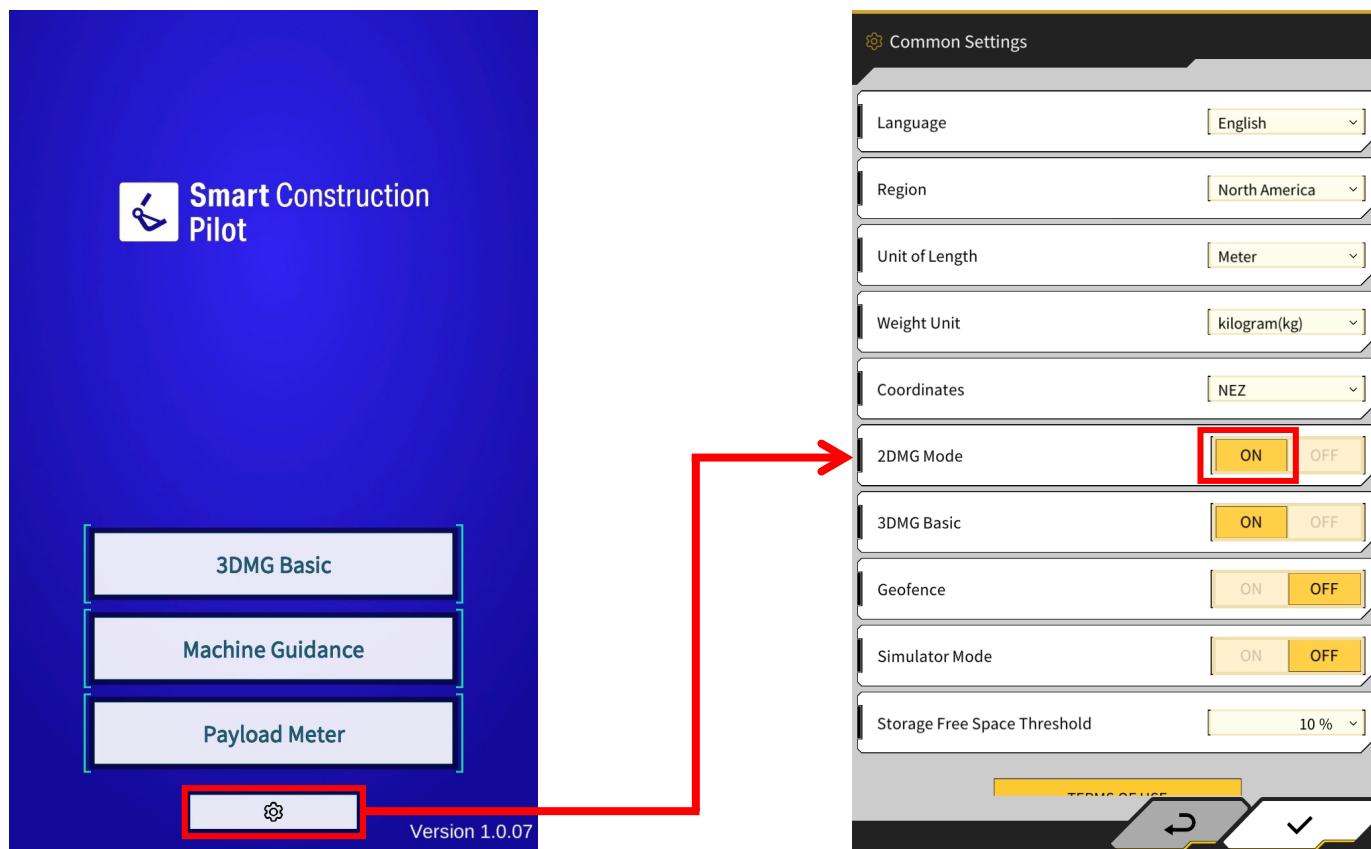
Smart Construction Pilot

3DMG Basic

Machine Guidance

Payload Meter

Version 1.0.07

Common Settings

Language English

Region North America

Unit of Length Meter

Weight Unit kilogram(kg)

Coordinates NEZ

2DMG Mode ON OFF

3DMG Basic ON OFF

Geofence ON OFF

Simulator Mode ON OFF

Storage Free Space Threshold 10 %

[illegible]